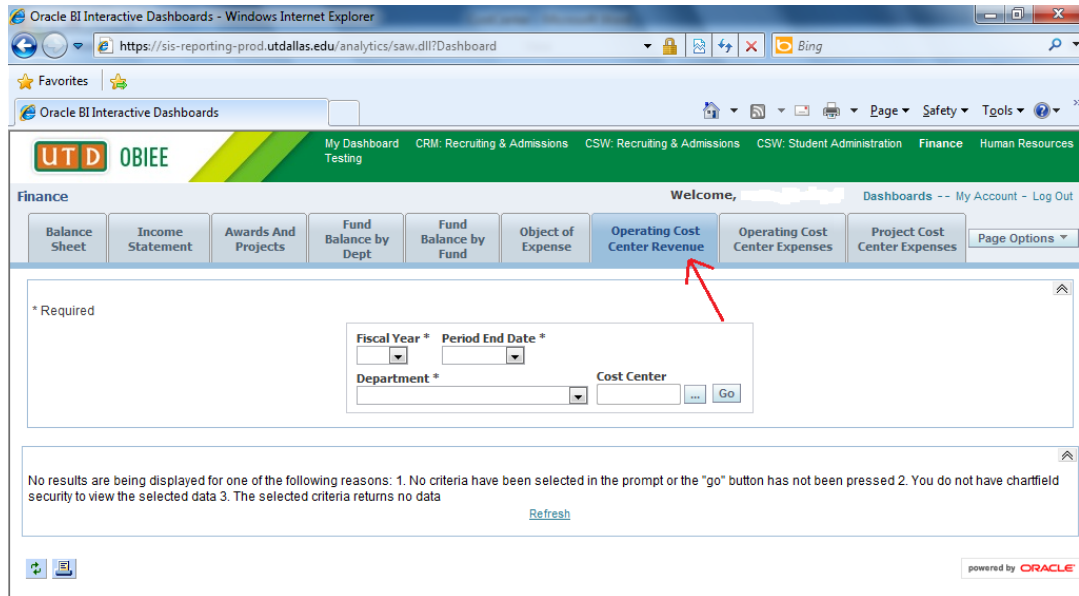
Oracle BI Interactive Dashboards - Windows Internet Explorer

https://sis-reporting-prod.utdallas.edu/analytics/saw.dll?Dashboard

Bing

Favorites

Oracle BI Interactive Dashboards

Page ▾ Safety ▾ Tools ▾

UTD OBIEE

My Dashboard Testing | CRM: Recruiting & Admissions | CSW: Recruiting & Admissions | CSW: Student Administration | Finance | Human Resources

Finance

Welcome,

Dashboards -- My Account - Log Out

Balance Sheet | Income Statement | Awards And Projects | Fund Balance by Dept | Fund Balance by Fund | Object of Expense | Operating Cost Center Revenue | Operating Cost Center Expenses | Project Cost Center Expenses | Page Options

* Required

Fiscal Year * Period End Date *

Department * Cost Center

... Go

No results are being displayed for one of the following reasons: 1. No criteria have been selected in the prompt or the "go" button has not been pressed 2. You do not have chartfield security to view the selected data 3. The selected criteria returns no data

Refresh

powered by ORACLE